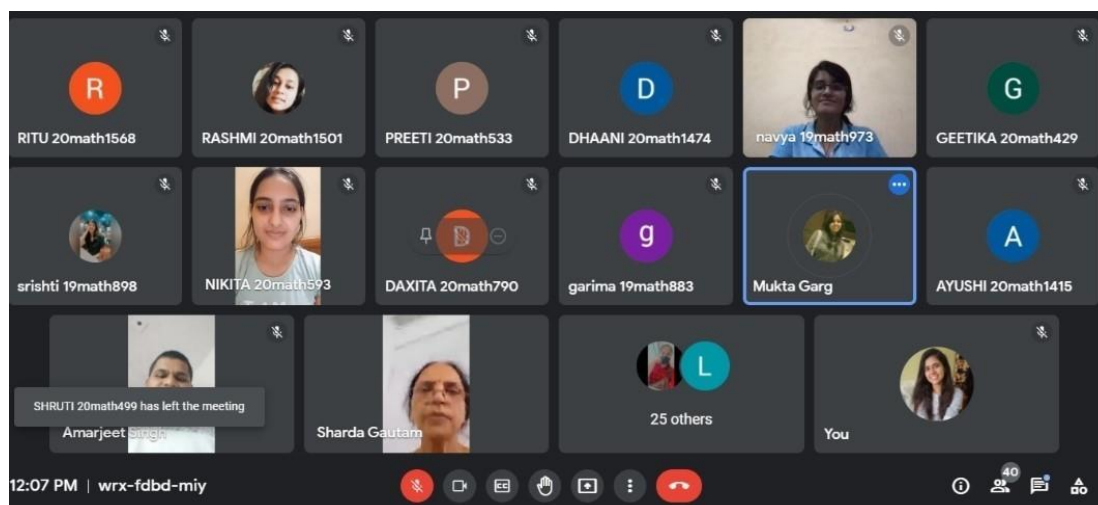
R
RITU 20math1568

RASHMI 20math1501

P
PREETI 20math533

D
DHAANI 20math1474

navya 19math973

G
GEETIKA 20math429

srishti 19math898

NIKITA 20math593

D
DAXITA 20math790

g
garima 19math883

Mukta Garg

A
AYUSHI 20math1415

SHRUTI 20math499 has left the meeting

Amarjeet Singh

Sharda Gautam

L
25 others

You

12:07 PM | wrx-fdbd-miy

40